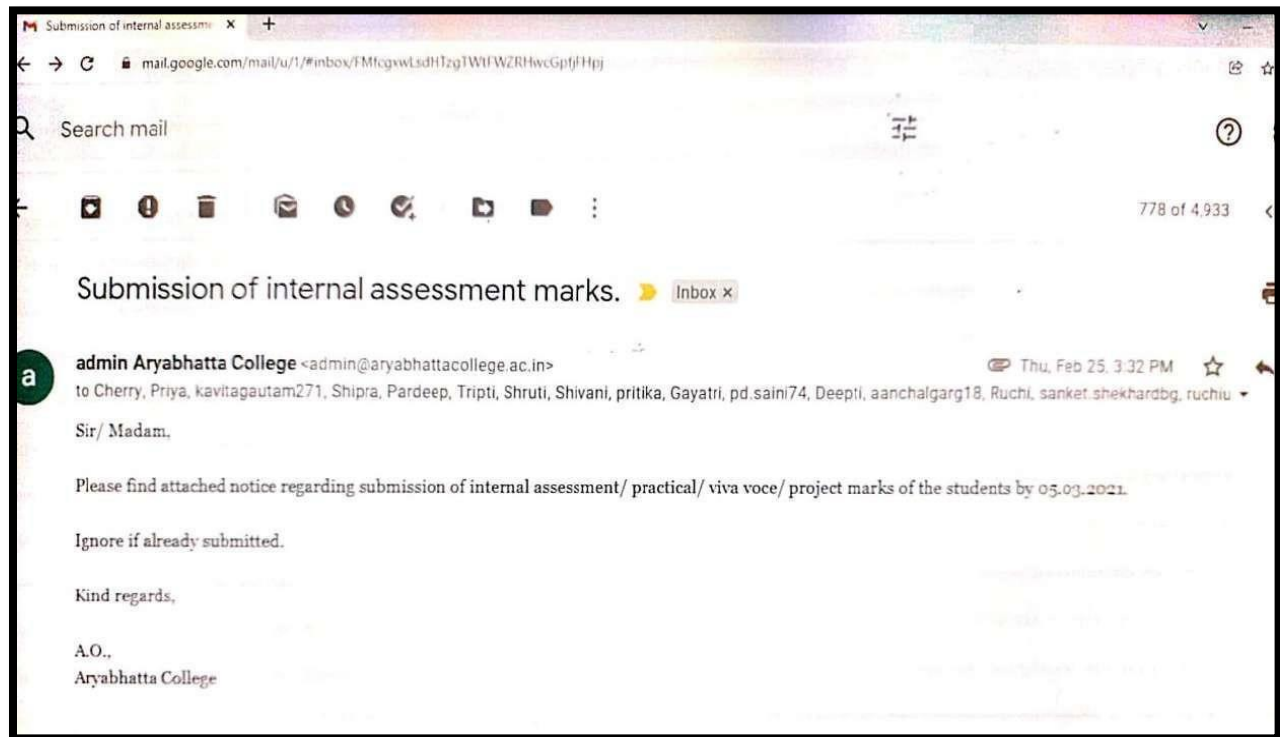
Submission of internal assessme ×

mail.google.com/mail/u/1/#inbox/FMfcgxwLsdHTzgTWtFWZRHwcGpfjFHpj

Search mail

778 of 4,933

Submission of internal assessment marks. Inbox ×

admin Aryabhatta College <admin@aryabhattacollege.ac.in>

Thu, Feb 25, 3:32 PM

to Cherry, Priya, kavitagautam271, Shipra, Pardeep, Tripti, Shruti, Shivani, pritika, Gayatri, pd.saini74, Deepti, aanchalgarg18, Ruchi, sanket.shekhardbg, ruchiu

Sir/ Madam,

Please find attached notice regarding submission of internal assessment/ practical/ viva voce/ project marks of the students by 05.03.2021.

Ignore if already submitted.

Kind regards,

A.O.,
Aryabhatta College